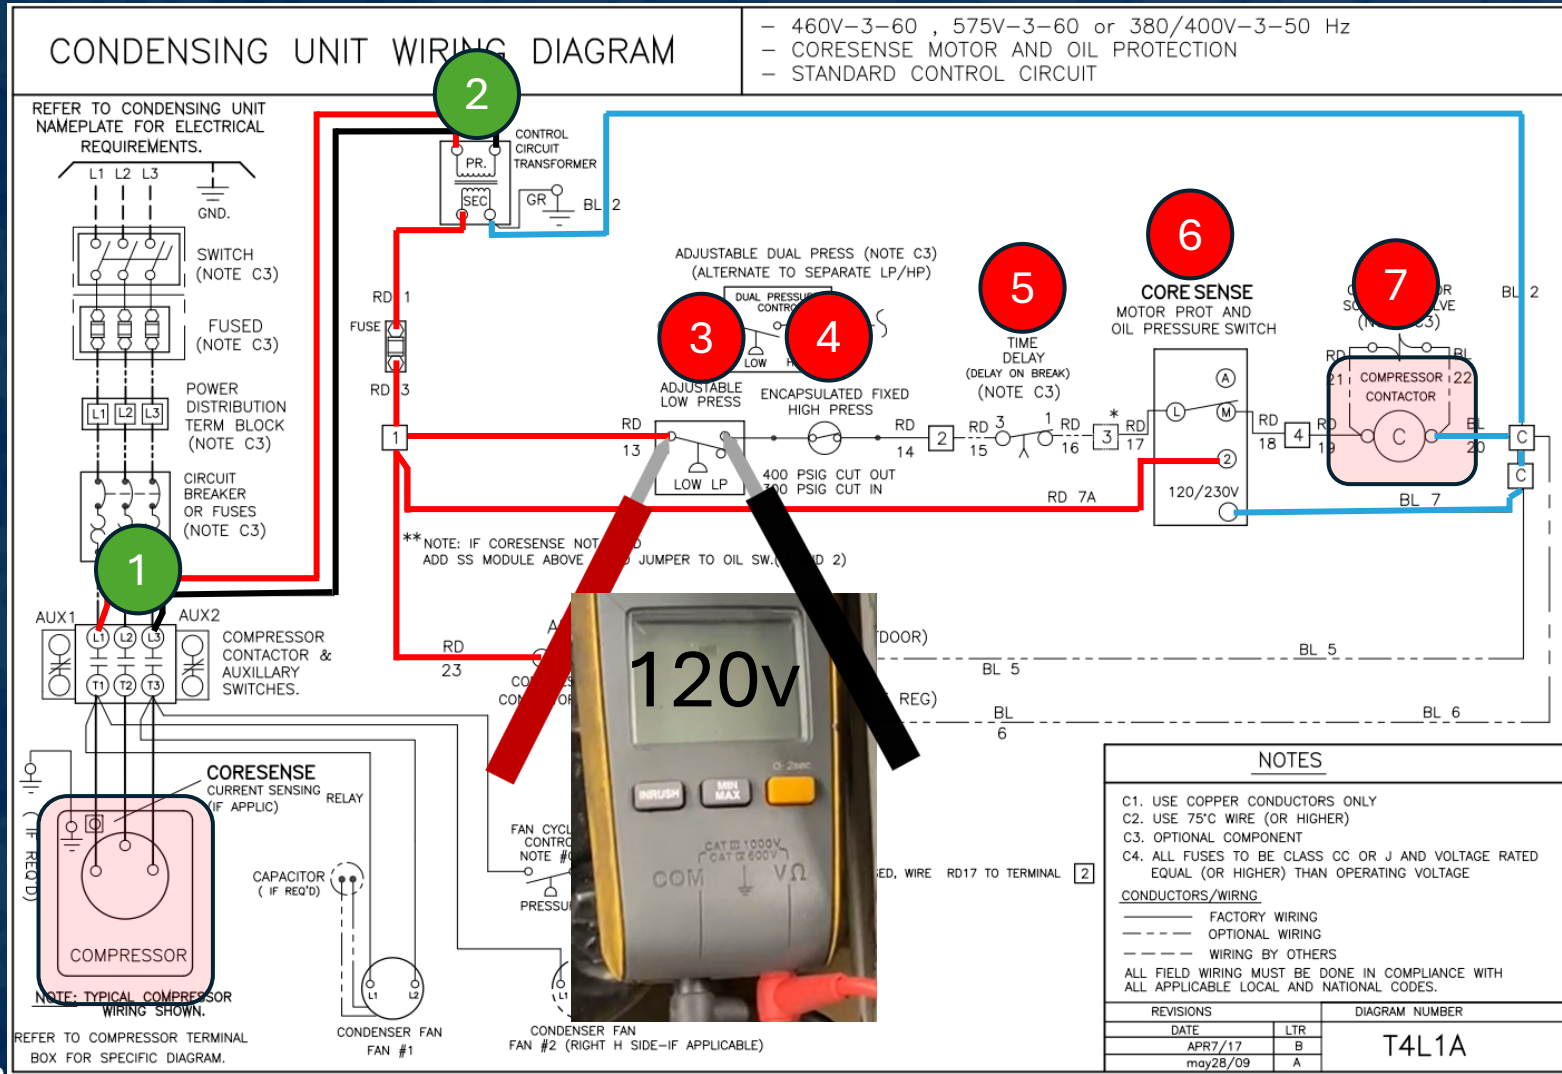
CONDENSING UNIT WIRING DIAGRAM

2

– 460V–3–60 , 575V–3–60 or 380/400V–3–50 Hz
– CORESENSE MOTOR AND OIL PROTECTION
– STANDARD CONTROL CIRCUIT

REFER TO CONDENSING UNIT NAMEPLATE FOR ELECTRICAL REQUIREMENTS.

L1 L2 L3

GND.

SWITCH (NOTE C3)

FUSED (NOTE C3)

POWER DISTRIBUTION TERM BLOCK (NOTE C3)

L1 L2 L3

CIRCUIT BREAKER OR FUSES (NOTE C3)

1

AUX1 AUX2

L1 L2 L3

T1 T2 T3

COMPRESSOR CONTACTOR & AUXILLARY SWITCHES.

PR.

SEC

CONTROL CIRCUIT TRANSFORMER

GR

BL 2

RD 1

FUSE

RD 3

1

ADJUSTABLE DUAL PRESS (NOTE C3) (ALTERNATE TO SEPARATE LP/HP)

DUAL PRESSURE CONTROL

LOW HI

3

4

ADJUSTABLE LOW PRESS

RD 13

LOW LP

ENCAPSULATED FIXED HIGH PRESS

400 PSIG CUT OUT 300 PSIG CUT IN

RD 14

2

5

TIME DELAY (DELAY ON BREAK) (NOTE C3)

RD 15

3 1

RD 16

*

3

RD 17

6

CORE SENSE
MOTOR PROT AND OIL PRESSURE SWITCH

A

L

M

2

120/230V

RD 7A

RD 18

4

RD 19

7

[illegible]OR VALVE (N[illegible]C3)

RD BL

21 COMPRESSOR CONTACTOR 22

C

BL 20

BL 2

C

C

BL 7

**NOTE: IF CORESENSE NOT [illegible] ADD SS MODULE ABOVE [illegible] JUMPER TO OIL SW.([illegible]D 2)

RD 23

A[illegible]

CO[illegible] CO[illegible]

120v

INRUSH

MIN MAX

2sec

CAT III 1000V CAT IV 600V

COM

VΩ

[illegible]DOOR)

BL 5

BL 5

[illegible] REG)

BL 6

BL 6

CORESENSE
CURRENT SENSING (IF APPLIC)

RELAY

(IF REQ'D)

COMPRESSOR

NOTE: TYPICAL COMPRESSOR WIRING SHOWN.

REFER TO COMPRESSOR TERMINAL BOX FOR SPECIFIC DIAGRAM.

CAPACITOR (IF REQ'D)

L1 L2

CONDENSER FAN
FAN #1

FAN CYC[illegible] CONTRO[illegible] NOTE #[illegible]

PRESSU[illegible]

L1

CONDENSER FAN
FAN #2 (RIGHT H SIDE–IF APPLICABLE)

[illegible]ED, WIRE RD17 TO TERMINAL 2

NOTES

C1. USE COPPER CONDUCTORS ONLY
C2. USE 75°C WIRE (OR HIGHER)
C3. OPTIONAL COMPONENT
C4. ALL FUSES TO BE CLASS CC OR J AND VOLTAGE RATED EQUAL (OR HIGHER) THAN OPERATING VOLTAGE

CONDUCTORS/WIRNG
FACTORY WIRING
OPTIONAL WIRING
WIRING BY OTHERS

ALL FIELD WIRING MUST BE DONE IN COMPLIANCE WITH ALL APPLICABLE LOCAL AND NATIONAL CODES.

| REVISIONS | | DIAGRAM NUMBER |
|---|---|---|
| DATE | LTR | T4L1A |
| APR7/17 | B | |
| may28/09 | A | |